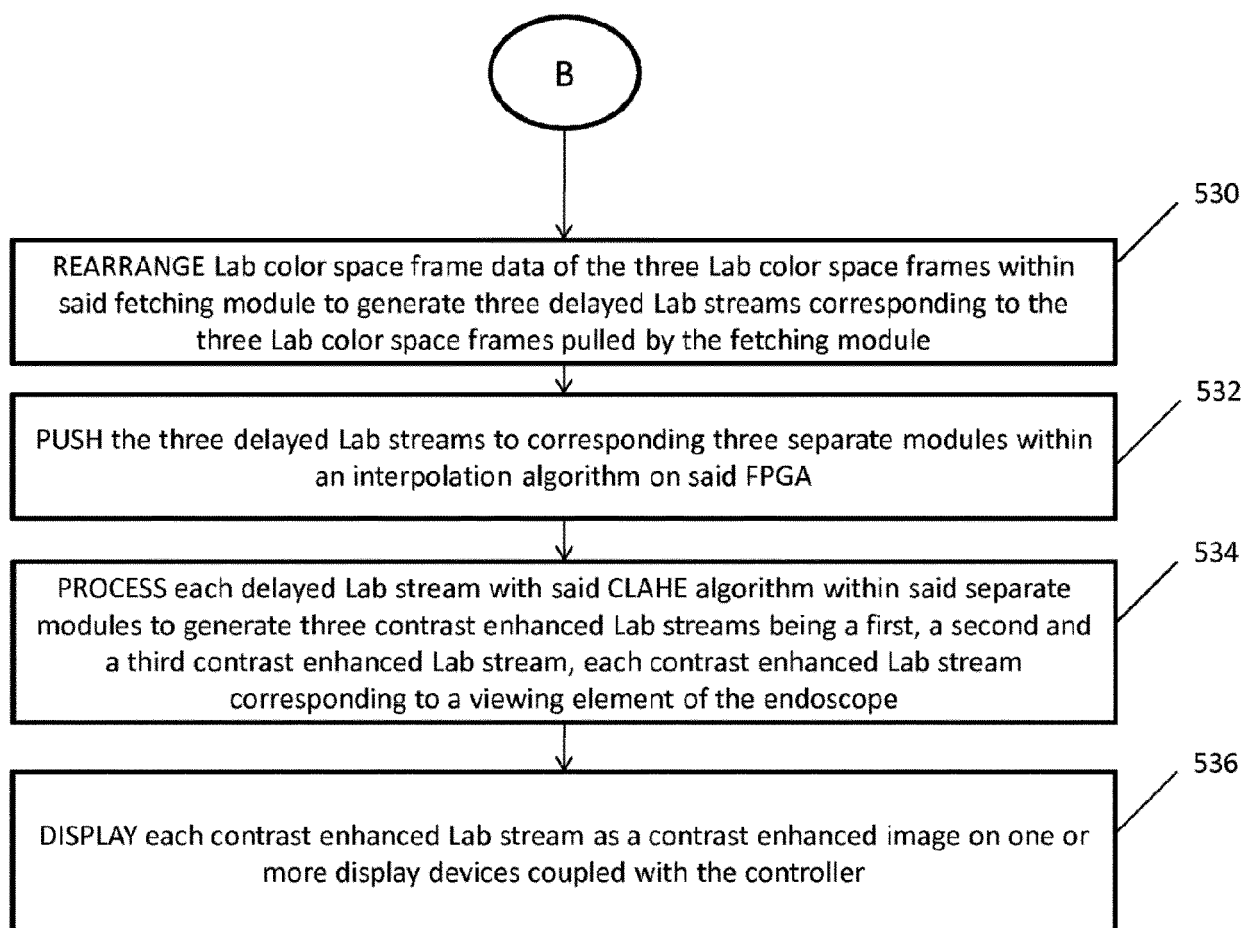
B

530

REARRANGE Lab color space frame data of the three Lab color space frames within said fetching module to generate three delayed Lab streams corresponding to the three Lab color space frames pulled by the fetching module

532

PUSH the three delayed Lab streams to corresponding three separate modules within an interpolation algorithm on said FPGA

534

PROCESS each delayed Lab stream with said CLAHE algorithm within said separate modules to generate three contrast enhanced Lab streams being a first, a second and a third contrast enhanced Lab stream, each contrast enhanced Lab stream corresponding to a viewing element of the endoscope

536

DISPLAY each contrast enhanced Lab stream as a contrast enhanced image on one or more display devices coupled with the controller